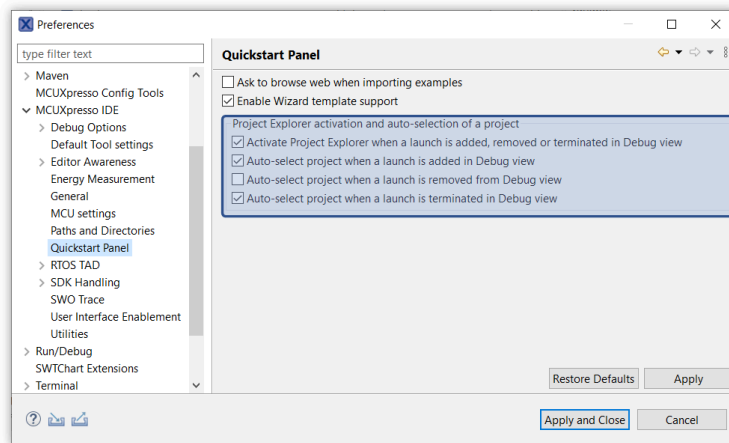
Preferences

type filter text

Maven
MCUXpresso Config Tools
MCUXpresso IDE
Debug Options
Default Tool settings
Editor Awareness
Energy Measurement
General
MCU settings
Paths and Directories
Quickstart Panel
RTOS TAD
SDK Handling
SWO Trace
User Interface Enablement
Utilities
Run/Debug
SWTChart Extensions
Terminal

Quickstart Panel

Ask to browse web when importing examples
Enable Wizard template support

Project Explorer activation and auto-selection of a project
Activate Project Explorer when a launch is added, removed or terminated in Debug view
Auto-select project when a launch is added in Debug view
Auto-select project when a launch is removed from Debug view
Auto-select project when a launch is terminated in Debug view

Restore Defaults
Apply

Apply and Close
Cancel